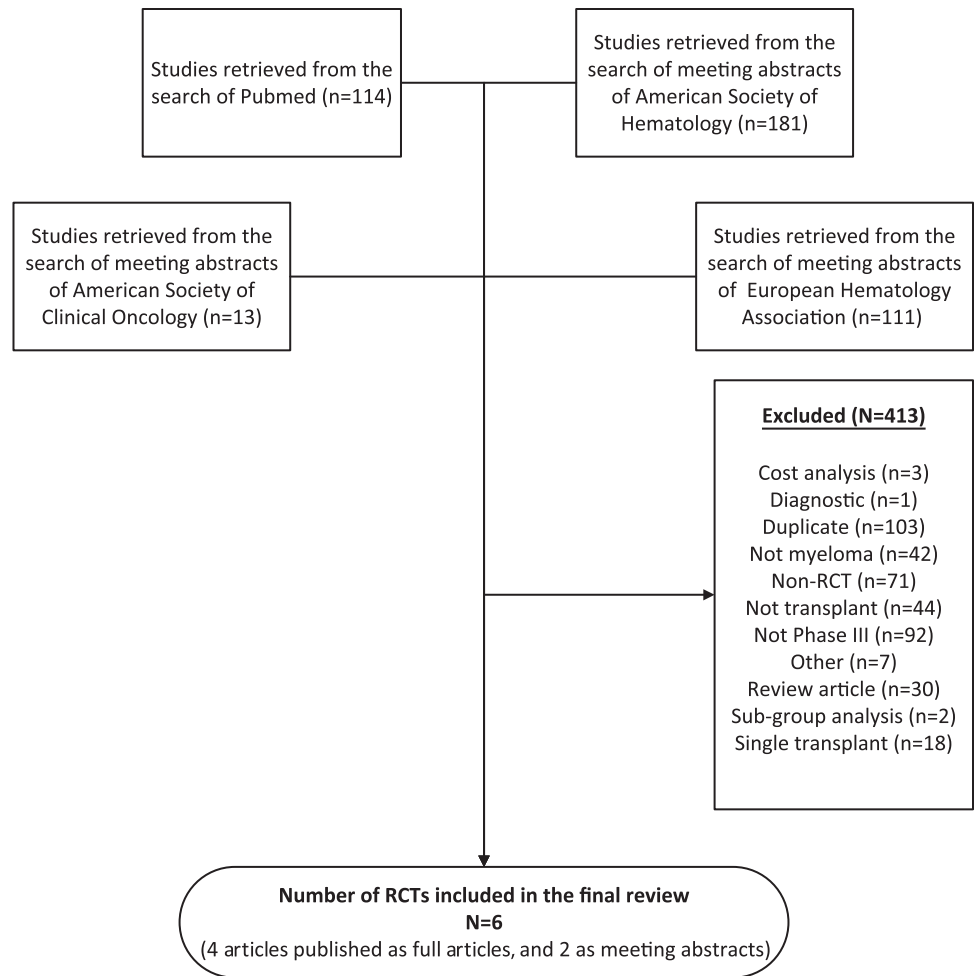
Studies retrieved from the search of Pubmed (n=114)

Studies retrieved from the search of meeting abstracts of American Society of Hematology (n=181)

Studies retrieved from the search of meeting abstracts of American Society of Clinical Oncology (n=13)

Studies retrieved from the search of meeting abstracts of European Hematology Association (n=111)

Excluded (N=413)

Cost analysis (n=3)
Diagnostic (n=1)
Duplicate (n=103)
Not myeloma (n=42)
Non-RCT (n=71)
Not transplant (n=44)
Not Phase III (n=92)
Other (n=7)
Review article (n=30)
Sub-group analysis (n=2)
Single transplant (n=18)

Number of RCTs included in the final review
N=6
(4 articles published as full articles, and 2 as meeting abstracts)